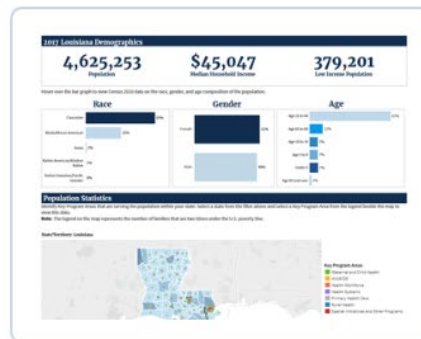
2017 Louisiana Demographics

4,625,253
Population

$45,047
Median Household Income

379,201
Low Income Population

Hover over the bar graph to view Census 2010 data on the race, gender, and age composition of the population.

Race

Caucasian
Black/African American
Asian
Native American/Alaskan Native
Native Hawaiian/Pacific Islander

Gender

Female
Male

Age

Population Statistics

Identify Key Program Areas that are serving the population within your state. Select a state from the filter above and select a Key Program Area from the legend beside the map to view this data.

Note: The legend on the map represents the number of families that are two times under the U.S. poverty line.

State/Territory: Louisiana

Key Program Areas
Maternal and Child Health
HIV/AIDS
Health Workforce
Health Systems
Primary Health Care
Rural Health
Special Initiatives and Other Programs